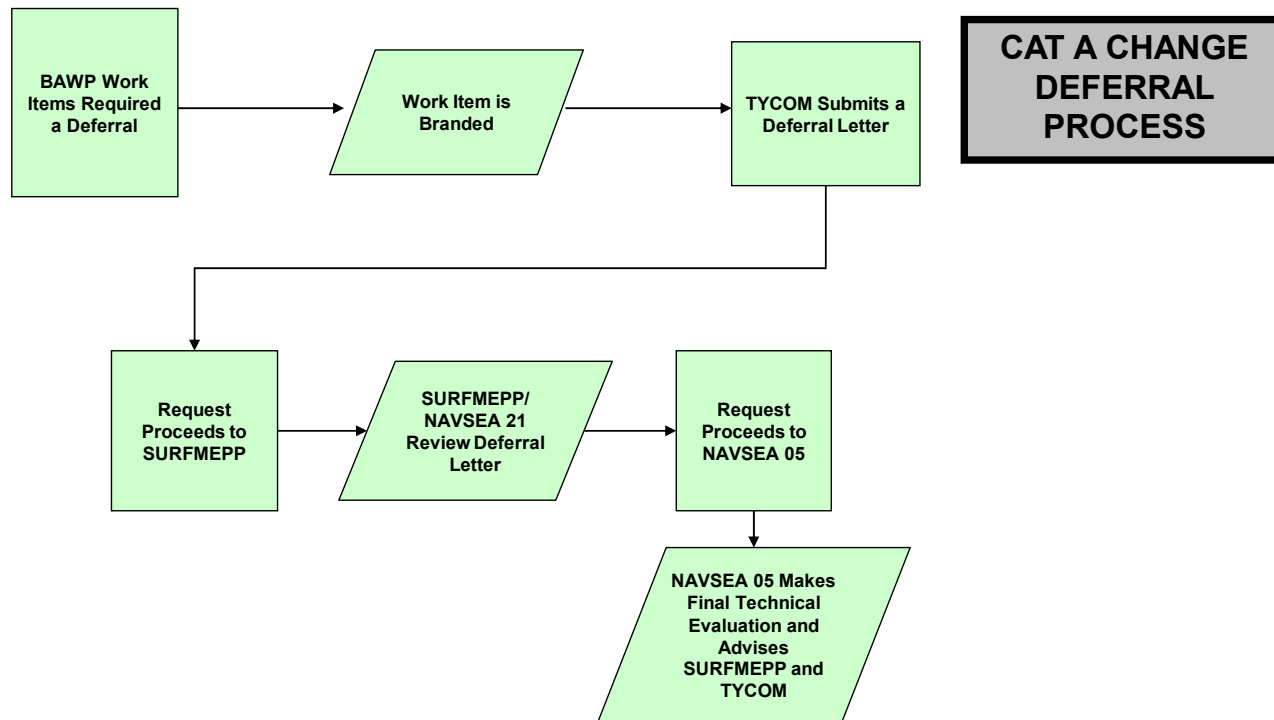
BAWP Work Items Required a Deferral

Work Item is Branded

TYCOM Submits a Deferral Letter

CAT A CHANGE DEFERRAL PROCESS

Request Proceeds to SURFMEPP

SURFMEPP/ NAVSEA 21 Review Deferral Letter

Request Proceeds to NAVSEA 05

NAVSEA 05 Makes Final Technical Evaluation and Advises SURFMEPP and TYCOM